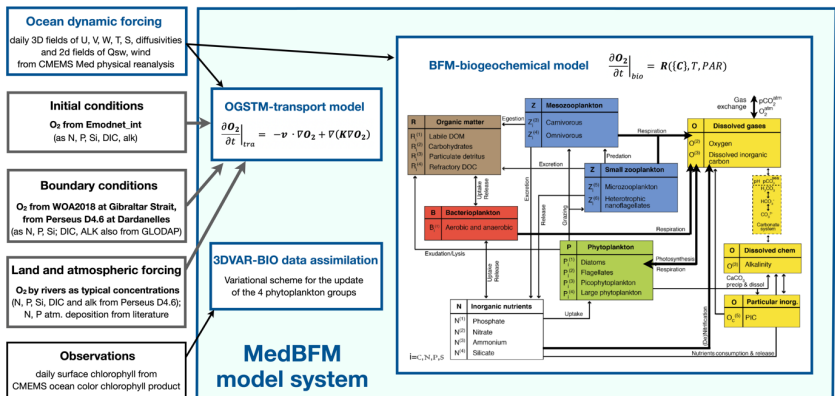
Ocean dynamic forcing
daily 3D fields of U, V, W, T, S, diffusivities and 2d fields of Qsw, wind from CMEMS Med physical reanalysis

Initial conditions
O₂ from Emodnet_int
(as N, P, Si, DIC, alk)

Boundary conditions
O₂ from WOA2018 at Gibraltar Strait, from Perseus D4.6 at Dardanelles
(as N, P, Si; DIC, ALK also from GLODAP)

Land and atmospheric forcing
O₂ by rivers as typical concentrations
(N, P, Si, DIC and alk from Perseus D4.6);
N, P atm. deposition from literature

Observations
daily surface chlorophyll from CMEMS ocean color chlorophyll product

OGSTM-transport model
$\left.\frac{\partial O_2}{\partial t}\right|_{tra} = -v \cdot \nabla O_2 + \nabla(K\nabla O_2)$

3DVAR-BIO data assimilation
Variational scheme for the update of the 4 phytoplankton groups

MedBFM model system

BFM-biogeochemical model
$\left.\frac{\partial O_2}{\partial t}\right|_{bio} = R(\{C\}, T, PAR)$

R Organic matter
$R_i^{(1)}$ Labile DOM
$R_i^{(2)}$ Carbohydrates
$R_i^{(6)}$ Particulate detritus
$R_i^{(3)}$ Refractory DOC

Z Mesozooplankton
$Z_i^{(3)}$ Carnivorous
$Z_i^{(4)}$ Omnivorous

Z Small zooplankton
$Z_i^{(5)}$ Microzooplankton
$Z_i^{(6)}$ Heterotrophic nanoflagellates

B Bacterioplankton
$B_i^{(1)}$ Aerobic and anaerobic

P Phytoplankton
$P_i^{(1)}$ Diatoms
$P_i^{(2)}$ Flagellates
$P_i^{(3)}$ Picophytoplankton
$P_i^{(4)}$ Large phytoplankton

N Inorganic nutrients
$N^{(1)}$ Phosphate
$N^{(3)}$ Nitrate
$N^{(4)}$ Ammonium
$N^{(5)}$ Silicate

O Dissolved gases
$O^{(2)}$ Oxygen
$O^{(3)}$ Dissolved inorganic carbon

O Dissolved chem
$O^{(5)}$ Alkalinity

O Particular inorg.
$O_c^{(5)}$ PIC

Gas exchange
pCO₂atm
O₂atm
Egestion
Respiration
Predation
Excretion
Uptake
Release
Grazing
Exudation/Lysis
Photosynthesis
Carbonate system
CaCO₃ precip & dissol
Calcification
Nutrients consumption & release
i=C,N,P,S